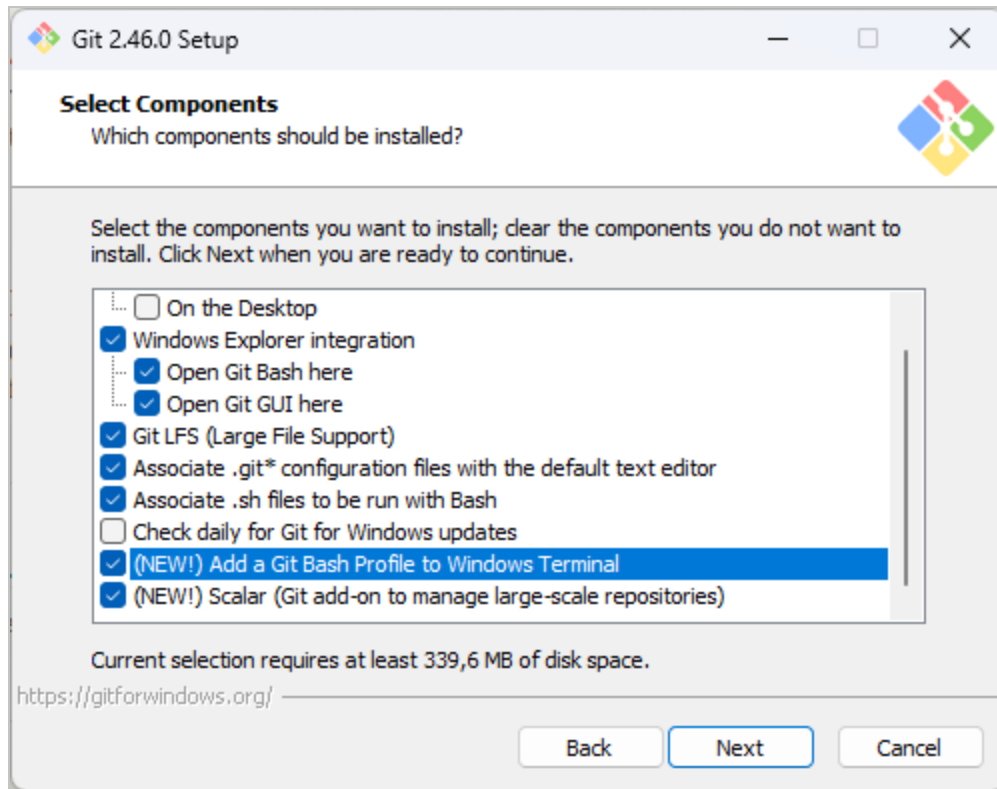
Git 2.46.0 Setup

Select Components
Which components should be installed?

Select the components you want to install; clear the components you do not want to install. Click Next when you are ready to continue.

On the Desktop
Windows Explorer integration
Open Git Bash here
Open Git GUI here
Git LFS (Large File Support)
Associate .git* configuration files with the default text editor
Associate .sh files to be run with Bash
Check daily for Git for Windows updates
(NEW!) Add a Git Bash Profile to Windows Terminal
(NEW!) Scalar (Git add-on to manage large-scale repositories)

Current selection requires at least 339,6 MB of disk space.

https://gitforwindows.org/

Back
Next
Cancel